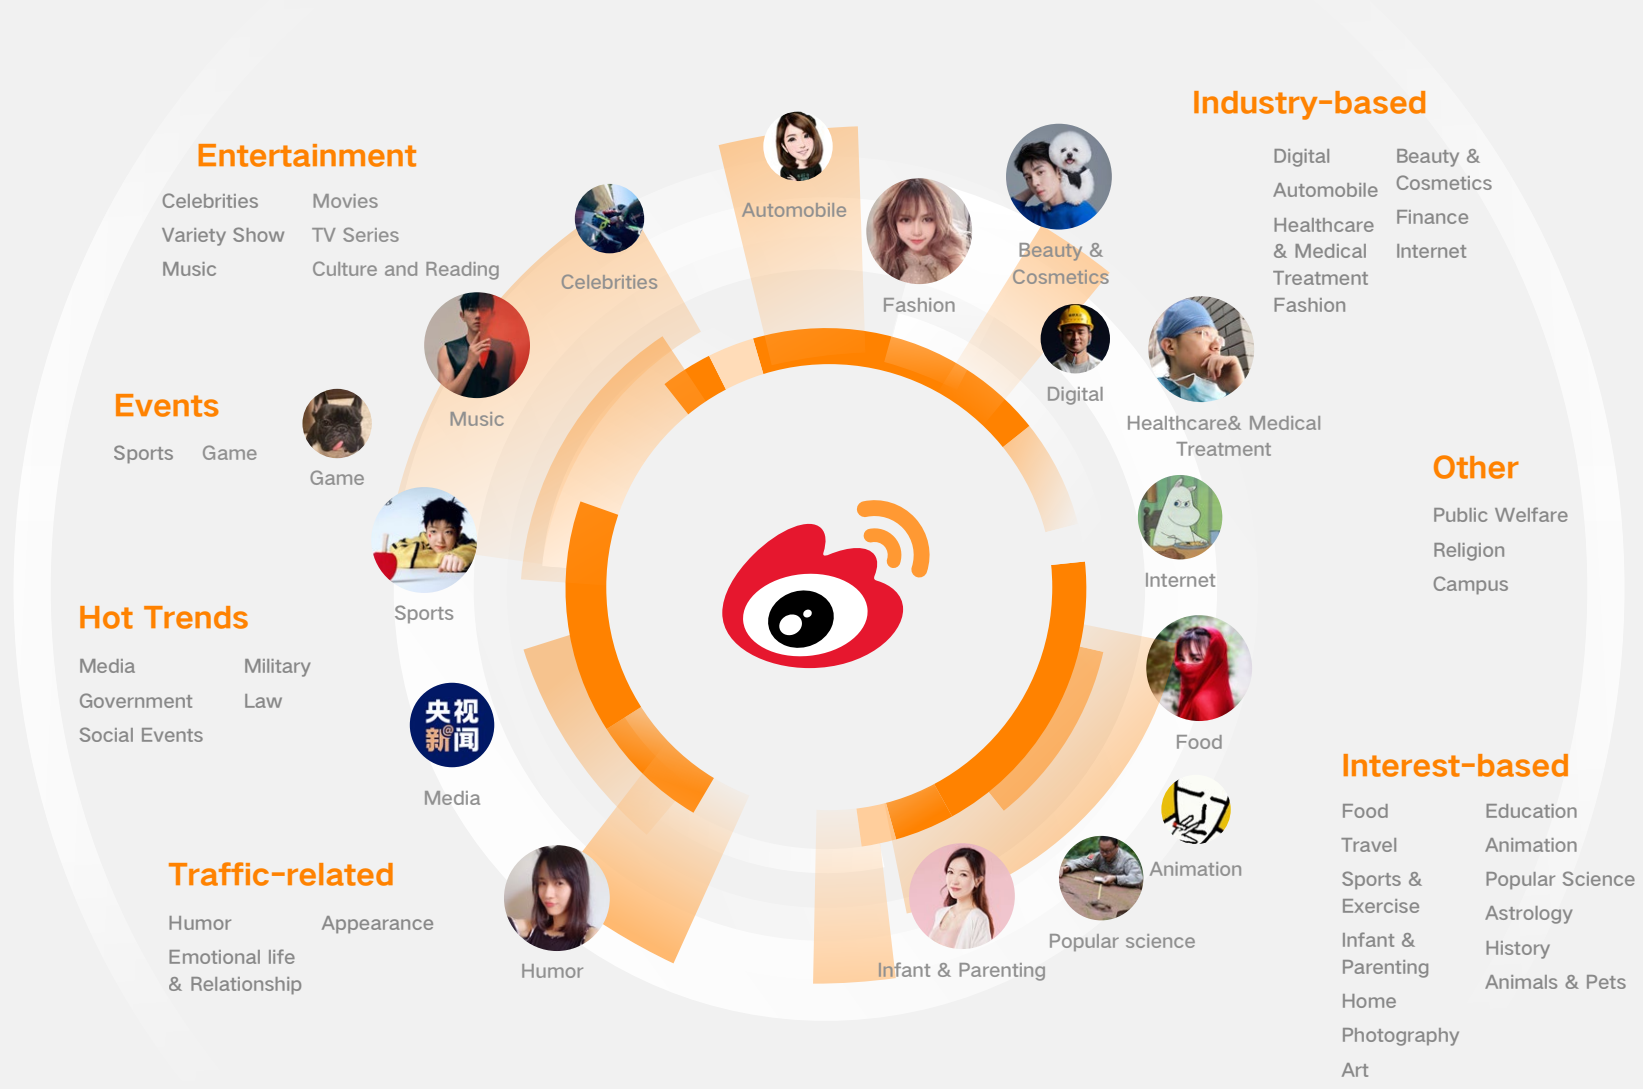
Industry-based

Digital
Automobile
Healthcare & Medical Treatment
Fashion

Beauty & Cosmetics
Finance
Internet

Entertainment

Celebrities
Variety Show
Music

Movies
TV Series
Culture and Reading

Automobile

Celebrities

Fashion

Beauty & Cosmetics

Music

Digital

Healthcare& Medical Treatment

Events

Sports Game

Game

Other

Public Welfare
Religion
Campus

Internet

Sports

Hot Trends

Media
Government
Social Events

Military
Law

央视新闻

Media

Food

Interest-based

Food
Travel
Sports & Exercise
Infant & Parenting
Home
Photography
Art

Education
Animation
Popular Science
Astrology
History
Animals & Pets

Animation

Traffic-related

Humor
Emotional life & Relationship

Appearance

Humor

Infant & Parenting

Popular science